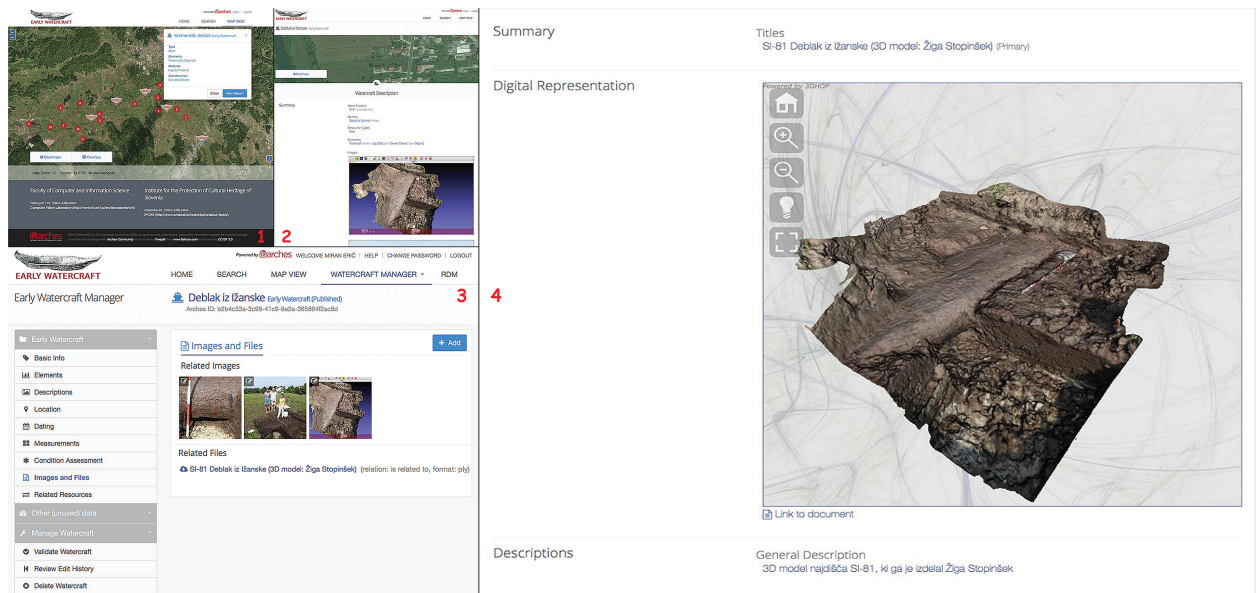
EARLY WATERCRAFT

HOME SEARCH MAP VIEW

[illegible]

Faculty of Computer and Information Science

Institute for the Protection of Cultural Heritage of Slovenia

1 2

Watercraft Description

Summary

Images

Powered by arches WELCOME MIRAN ERIČ | HELP | CHANGE PASSWORD | LOGOUT

EARLY WATERCRAFT

HOME SEARCH MAP VIEW WATERCRAFT MANAGER RDM

Early Watercraft Manager

Deblak iz Ižanske Early Watercraft (Published)
Arches ID: b2b4c53a-3c99-41c9-8e2a-365884f2ac9d

3 4

Early Watercraft
Basic Info
Elements
Descriptions
Location
Dating
Measurements
Condition Assessment
Images and Files
Related Resources
Other (unused) data
Manage Watercraft
Validate Watercraft
Review Edit History
Delete Watercraft

Images and Files

+ Add

Related Images

Related Files

SI-81 Deblak iz Ižanske (3D model: Žiga Stopinšek) (relation: is related to, format: ply)

Summary

Titles
SI-81 Deblak iz Ižanske (3D model: Žiga Stopinšek) (Primary)

Digital Representation

Powered by 3DHOP

Link to document

Descriptions

General Description
3D model najdišča SI-81, ki ga je izdelal Žiga Stopinšek